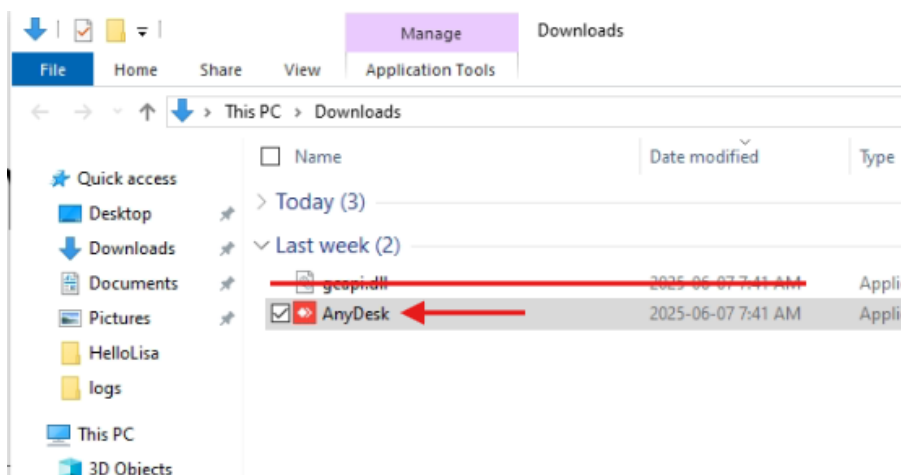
Manage
Downloads
File
Home
Share
View
Application Tools
This PC > Downloads
Name
Date modified
Type
Quick access
Desktop
Downloads
Documents
Pictures
HelloLisa
logs
This PC
3D Objects
Today (3)
Last week (2)
gcapi.dll
2025-06-07 7:41 AM
Appli
AnyDesk
2025-06-07 7:41 AM
Appli